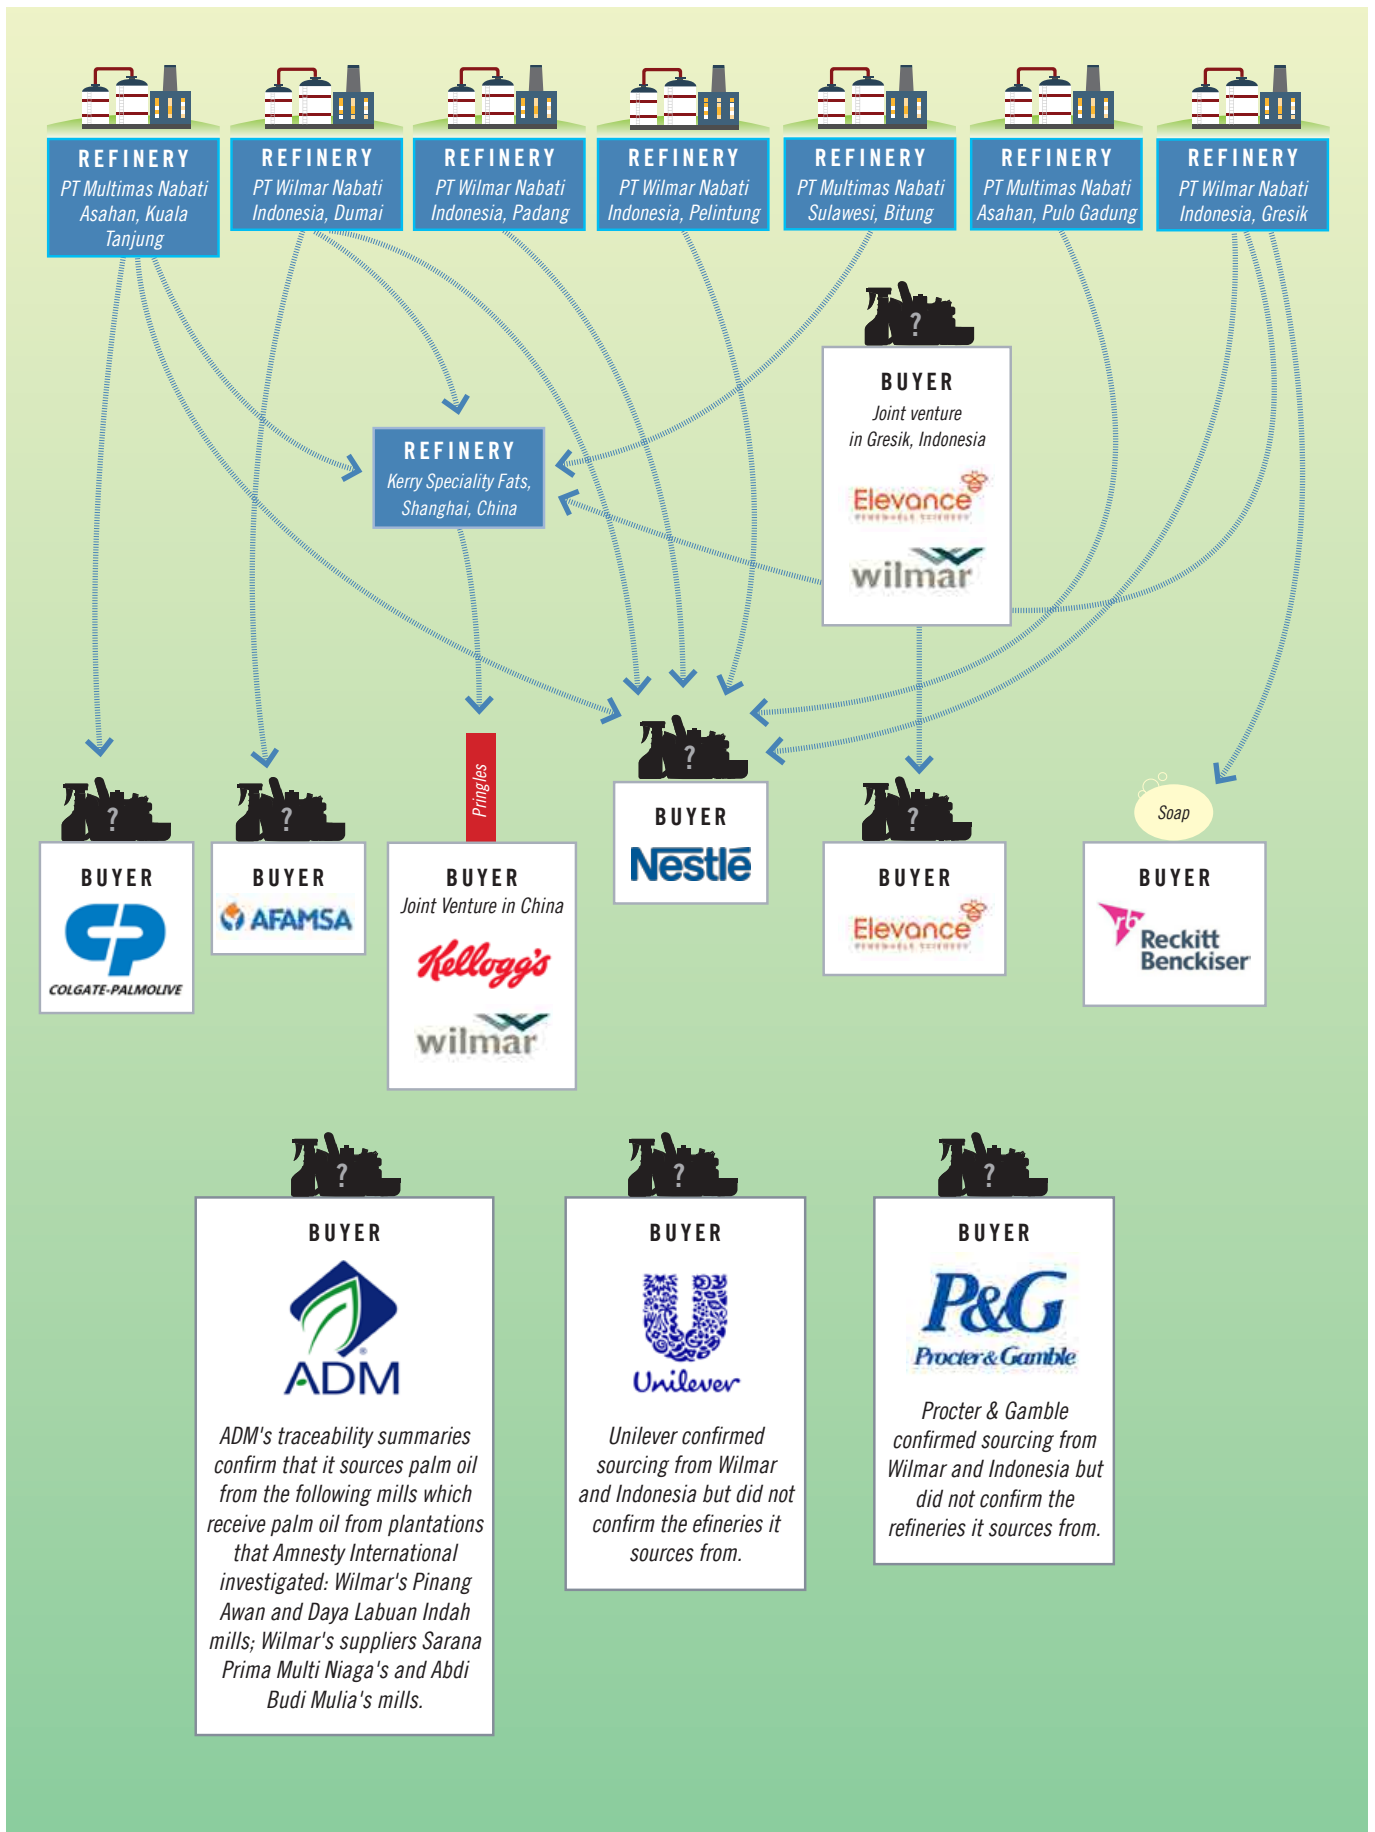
REFINERY
PT Multimas Nabati Asahan, Kuala Tanjung

REFINERY
PT Wilmar Nabati Indonesia, Dumai

REFINERY
PT Wilmar Nabati Indonesia, Padang

REFINERY
PT Wilmar Nabati Indonesia, Pelintung

REFINERY
PT Multimas Nabati Sulawesi, Bitung

REFINERY
PT Multimas Nabati Asahan, Pulo Gadung

REFINERY
PT Wilmar Nabati Indonesia, Gresik

?

BUYER
Joint venture in Gresik, Indonesia
Elevance
wilmar

REFINERY
Kerry Speciality Fats, Shanghai, China

?

?

Pringles

?

?

Soap

BUYER
COLGATE-PALMOLIVE

BUYER
AFAMSA

BUYER
Joint Venture in China
Kellogg's
wilmar

BUYER
Nestlé

BUYER
Elevance

BUYER
Reckitt Benckiser

?

?

?

BUYER
ADM
ADM's traceability summaries confirm that it sources palm oil from the following mills which receive palm oil from plantations that Amnesty International investigated: Wilmar's Pinang Awan and Daya Labuan Indah mills; Wilmar's suppliers Sarana Prima Multi Niaga's and Abdi Budi Mulia's mills.

BUYER
Unilever
Unilever confirmed sourcing from Wilmar and Indonesia but did not confirm the efineries it sources from.

BUYER
P&G
Procter&Gamble
Procter & Gamble confirmed sourcing from Wilmar and Indonesia but did not confirm the refineries it sources from.